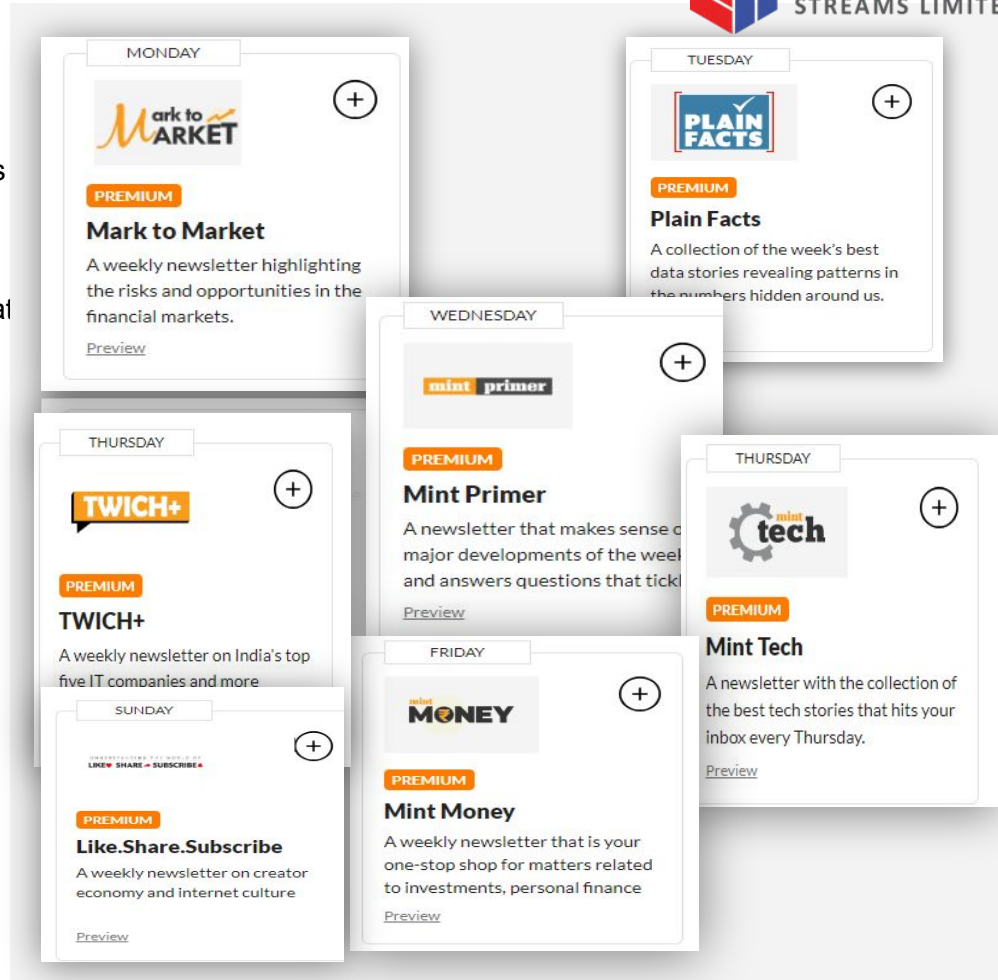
STREAMS LIMITE

s

at

MONDAY

Mark to MARKET

PREMIUM

Mark to Market

A weekly newsletter highlighting the risks and opportunities in the financial markets.

Preview

TUESDAY

PLAIN FACTS

PREMIUM

Plain Facts

A collection of the week's best data stories revealing patterns in the numbers hidden around us.

WEDNESDAY

mint primer

PREMIUM

Mint Primer

A newsletter that makes sense o major developments of the week and answers questions that tickl

Preview

THURSDAY

TWICH+

PREMIUM

TWICH+

A weekly newsletter on India's top five IT companies and more

THURSDAY

mint tech

PREMIUM

Mint Tech

A newsletter with the collection of the best tech stories that hits your inbox every Thursday.

Preview

SUNDAY

LIKE SHARE SUBSCRIBE

PREMIUM

Like.Share.Subscribe

A weekly newsletter on creator economy and internet culture

Preview

FRIDAY

mint MONEY

PREMIUM

Mint Money

A weekly newsletter that is your one-stop shop for matters related to investments, personal finance

Preview